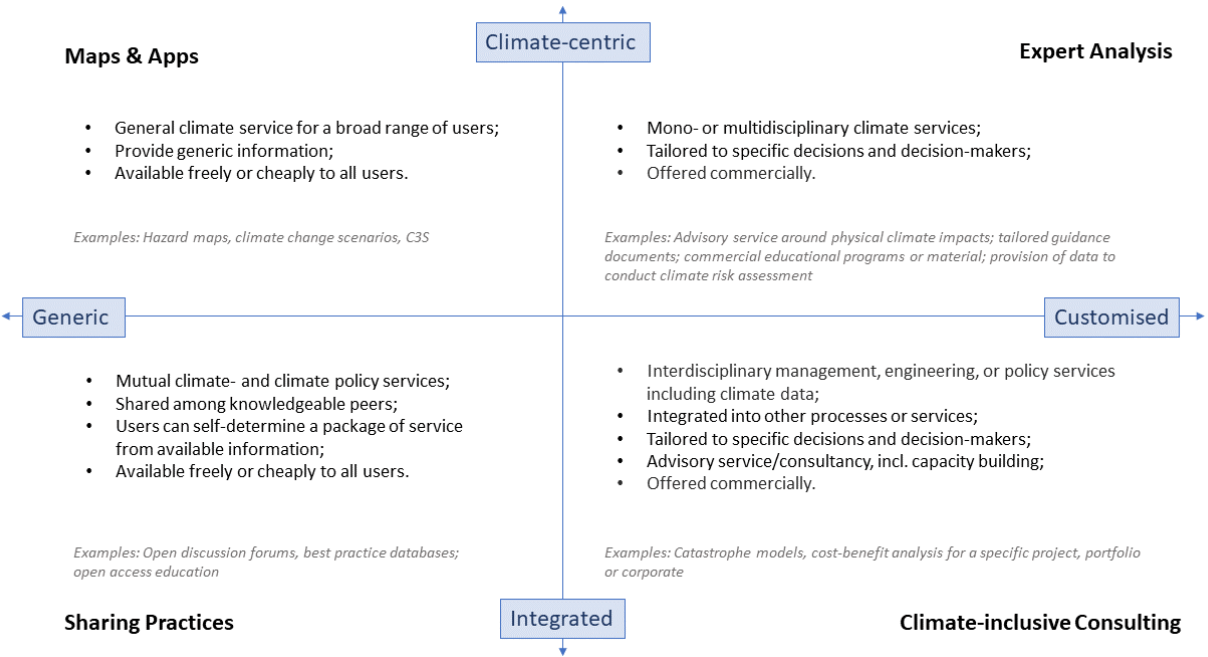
Climate-centric

Maps & Apps

Expert Analysis

- General climate service for a broad range of users;
- Provide generic information;
- Available freely or cheaply to all users.

Examples: Hazard maps, climate change scenarios, C3S

- Mono- or multidisciplinary climate services;
- Tailored to specific decisions and decision-makers;
- Offered commercially.

Examples: Advisory service around physical climate impacts; tailored guidance documents; commercial educational programs or material; provision of data to conduct climate risk assessment

Generic

Customised

- Mutual climate- and climate policy services;
- Shared among knowledgeable peers;
- Users can self-determine a package of service from available information;
- Available freely or cheaply to all users.

Examples: Open discussion forums, best practice databases; open access education

- Interdisciplinary management, engineering, or policy services including climate data;
- Integrated into other processes or services;
- Tailored to specific decisions and decision-makers;
- Advisory service/consultancy, incl. capacity building;
- Offered commercially.

Examples: Catastrophe models, cost-benefit analysis for a specific project, portfolio or corporate

Sharing Practices

Integrated

Climate-inclusive Consulting